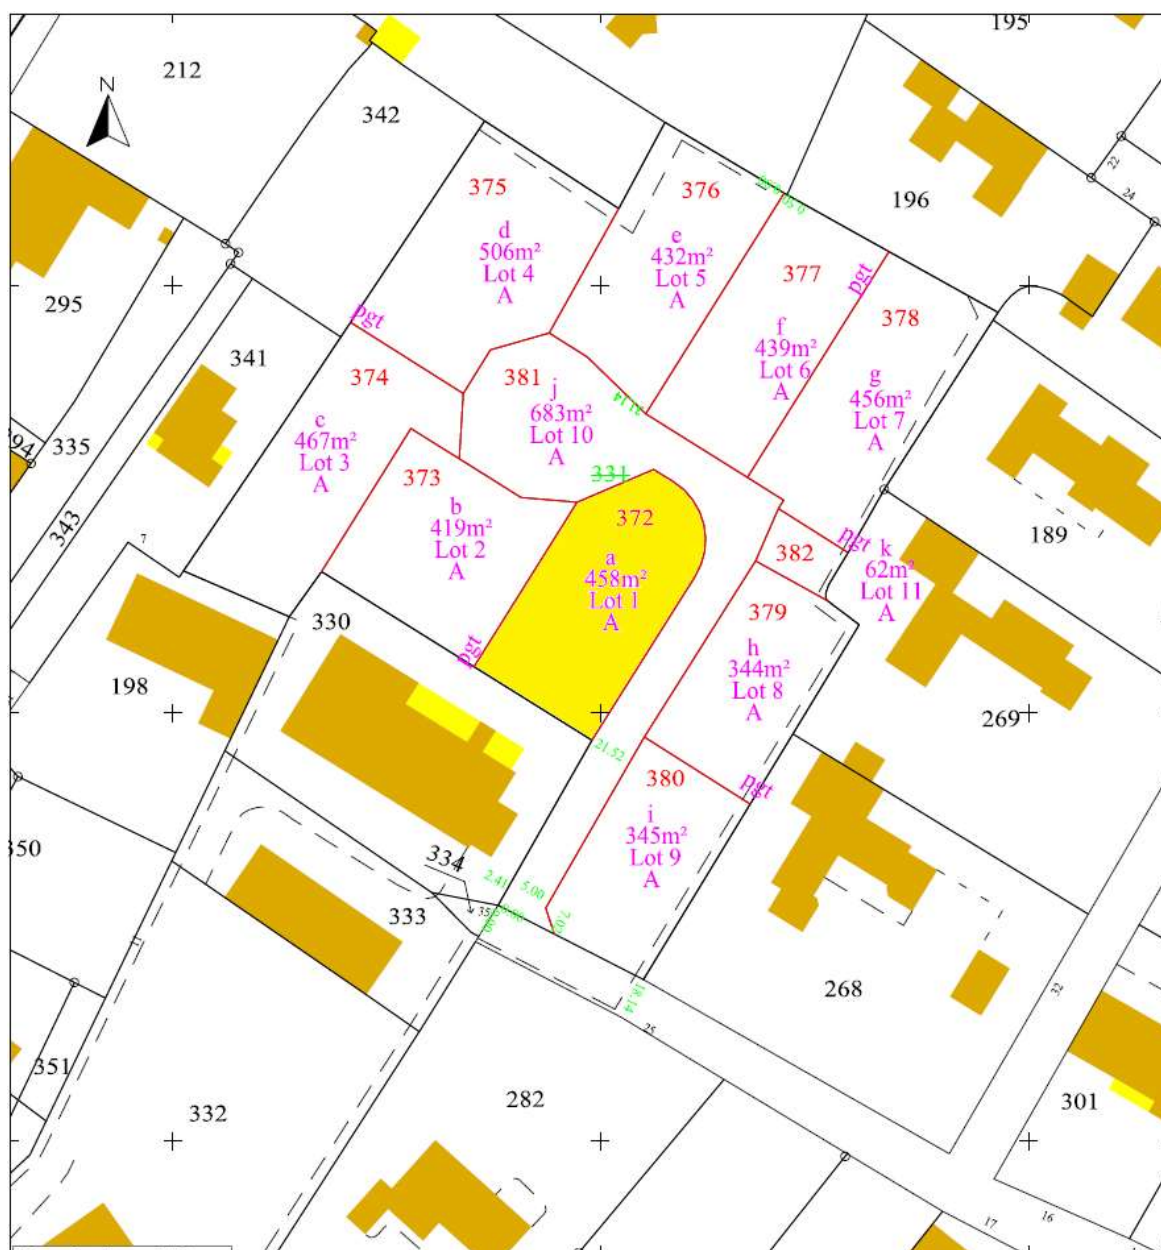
195

212

N

342

375

d
506m²
Lot 4
A

376

e
432m²
Lot 5
A

196

22

24

377

pgt

378

f
439m²
Lot 6
A

g
456m²
Lot 7
A

295

341

pgt

374

381

j
683m²
Lot 10
A

c
467m²
Lot 3
A

394

335

373

331

b
419m²
Lot 2
A

372

a
458m²
Lot 1
A

343

189

382

pgt

k
62m²
Lot 11
A

379

h
344m²
Lot 8
A

330

pgt

198

269

21.52

380

i
345m²
Lot 9
A

pgt

350

334

2.41

5.00

333

35

268

32

351

25

332

282

301

17

16